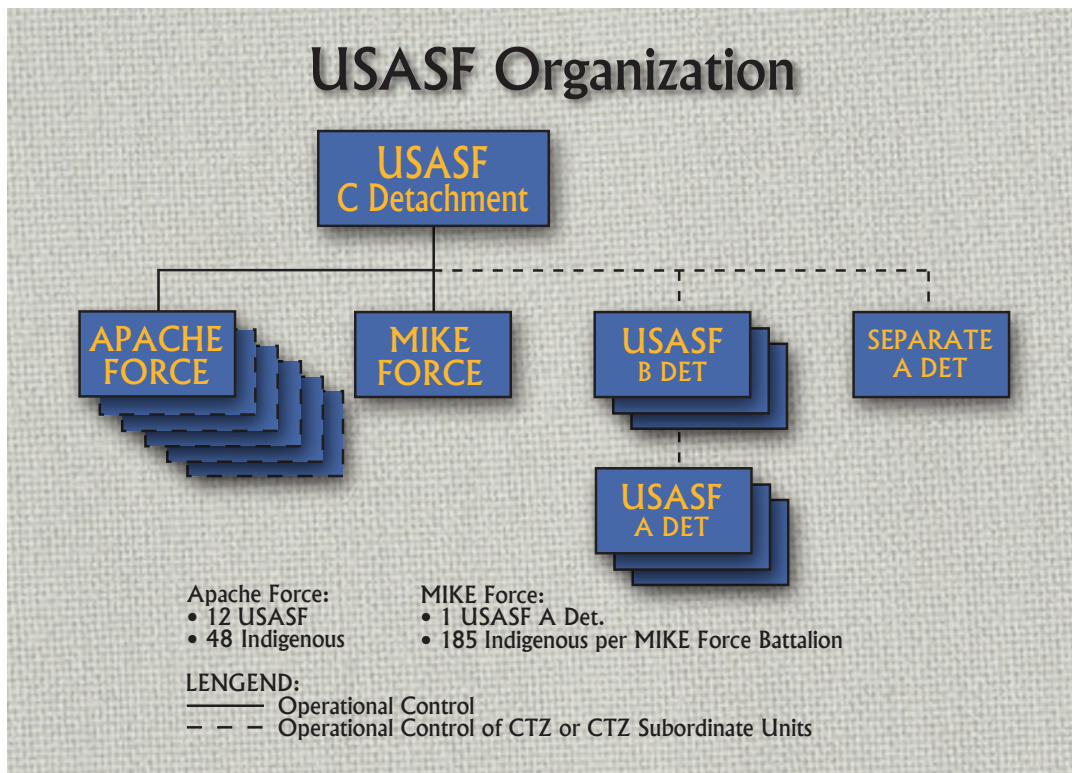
USASF Organization

USASF C Detachment

APACHE FORCE

MIKE FORCE

USASF B DET

SEPARATE A DET

USASF A DET

Apache Force:
• 12 USASF
• 48 Indigenous

MIKE Force:
• 1 USASF A Det.
• 185 Indigenous per MIKE Force Battalion

LENGEND:
Operational Control
Operational Control of CTZ or CTZ Subordinate Units